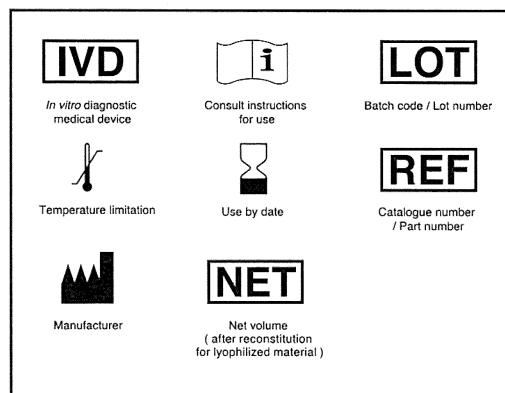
IVD

In vitro diagnostic medical device

i

Consult instructions for use

LOT

Batch code / Lot number

Temperature limitation

Use by date

REF

Catalogue number / Part number

Manufacturer

NET

Net volume ( after reconstitution for lyophilized material )